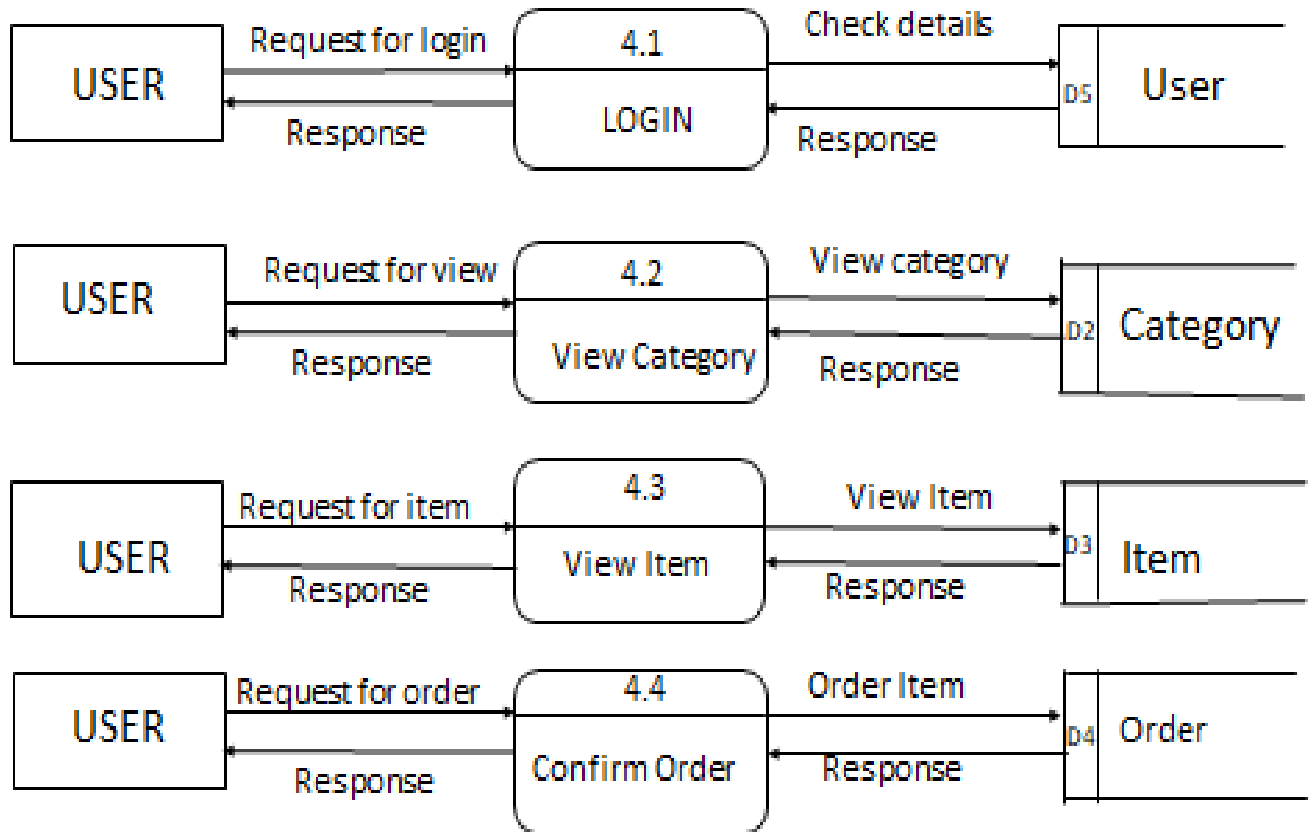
USER

Request for login

Response

4.1

LOGIN

Check details

Response

D5 User

USER

Request for view

Response

4.2

View Category

View category

Response

D2 Category

USER

Request for item

Response

4.3

View Item

View Item

Response

D3 Item

USER

Request for order

Response

4.4

Confirm Order

Order Item

Response

D4 Order